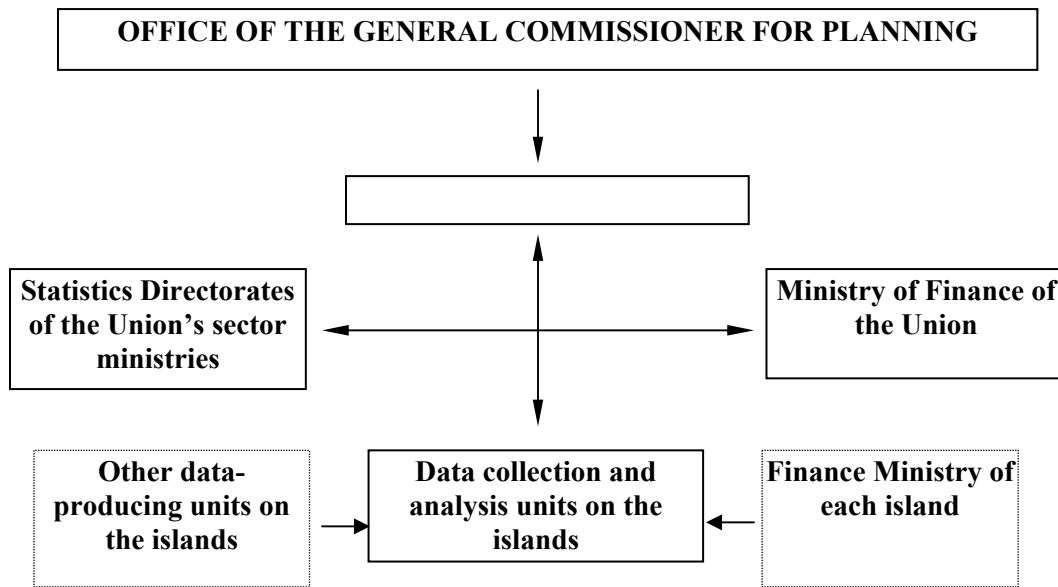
OFFICE OF THE GENERAL COMMISSIONER FOR PLANNING

Statistics Directorates of the Union's sector ministries

Ministry of Finance of the Union

Other data-producing units on the islands

Data collection and analysis units on the islands

Finance Ministry of each island